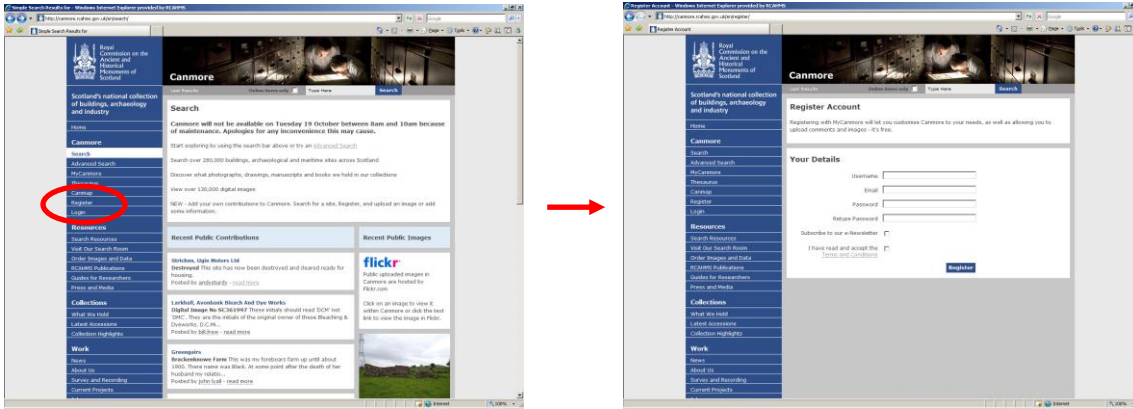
Simple Search Results for - Windows Internet Explorer provided by RCAHMS

http://canmore.rcahms.gov.uk/en/search/

Simple Search Results for

Royal Commission on the Ancient and Historical Monuments of Scotland

Canmore

Last Results | Online items only | Type Here | Search

Scotland's national collection of buildings, archaeology and industry

Home

Canmore
Search
Advanced Search
MyCanmore
Thesaurus
Canmap
Register
Login

Resources
Search Resources
Visit Our Search Room
Order Images and Data
RCAHMS Publications
Guides for Researchers
Press and Media

Collections
What We Hold
Latest Accessions
Collection Highlights

Work
News
About Us
Survey and Recording
Current Projects

Search

Canmore will not be available on Tuesday 19 October between 8am and 10am because of maintenance. Apologies for any inconvenience this may cause.

Start exploring by using the search bar above or try an Advanced Search

Search over 280,000 buildings, archaeological and maritime sites across Scotland

Discover what photographs, drawings, manuscripts and books we hold in our collections

View over 130,000 digital images

NEW - Add your own contributions to Canmore. Search for a site, Register, and upload an image or add some information.

Recent Public Contributions

Stirchen, Ugie Motors Ltd
Destroyed This site has now been destroyed and cleared ready for housing.
Posted by andysturdy - read more

Larkhall, Avonbank Bleach And Dye Works
Digital Image No SC361997 These initials should read 'DCM' not 'DMC'. They are the initials of the original owner of these Bleaching & Dyeworks, D.C.M...
Posted by billfraw - read more

Greenpairs
Brackenknowe Farm This was my forebears farm up until about 1900. There name was Black. At some point after the death of her husband my relativ...
Posted by john lyall - read more

Recent Public Images

flickr

Public uploaded images in Canmore are hosted by Flickr.com

Click on an image to view it within Canmore or click the text link to view the image in Flickr.

Internet 100%

Register Account - Windows Internet Explorer provided by RCAHMS

http://canmore.rcahms.gov.uk/en/register/

Register Account

Royal Commission on the Ancient and Historical Monuments of Scotland

Canmore

Last Results | Online items only | Type Here | Search

Scotland's national collection of buildings, archaeology and industry

Home

Canmore
Search
Advanced Search
MyCanmore
Thesaurus
Canmap
Register
Login

Resources
Search Resources
Visit Our Search Room
Order Images and Data
RCAHMS Publications
Guides for Researchers
Press and Media

Collections
What We Hold
Latest Accessions
Collection Highlights

Work
News
About Us
Survey and Recording
Current Projects

Register Account

Registering with MyCanmore will let you customise Canmore to your needs, as well as allowing you to upload comments and images - it's free.

Your Details

Username
Email
Password
Retype Password
Subscribe to our e-Newsletter
I have read and accept the Terms and Conditions

Register

Internet 100%